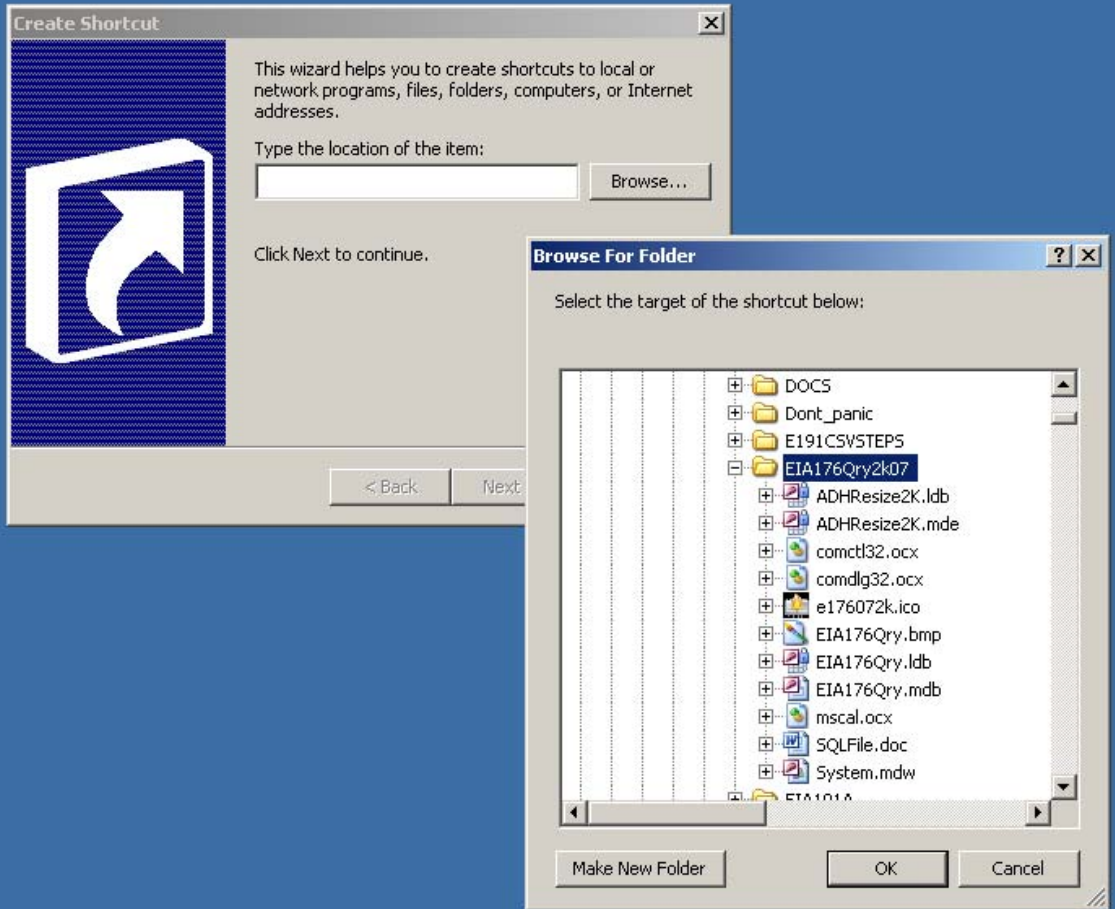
Create Shortcut

This wizard helps you to create shortcuts to local or network programs, files, folders, computers, or Internet addresses.

Type the location of the item:

Browse...

Click Next to continue.

< Back

Next

Browse For Folder

?

Select the target of the shortcut below:

DOCS
Dont_panic
E191CSVSTEPS
EIA176Qry2k07
ADHResize2K.ldb
ADHResize2K.mde
comctl32.ocx
comdlg32.ocx
e176072k.ico
EIA176Qry.bmp
EIA176Qry.ldb
EIA176Qry.mdb
mscal.ocx
SQLFile.doc
System.mdw
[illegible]

Make New Folder

OK

Cancel